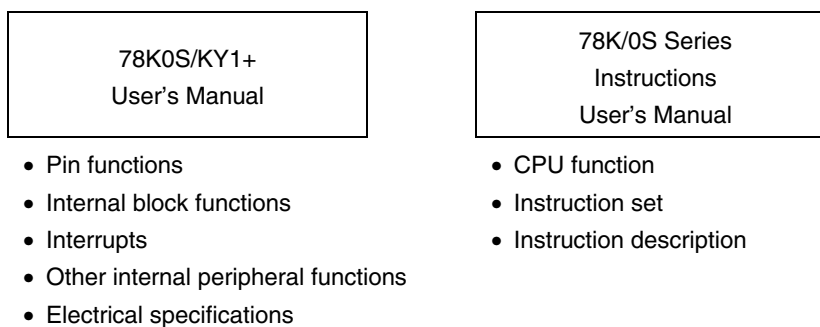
78K0S/KY1+
User's Manual

• Pin functions
• Internal block functions
• Interrupts
• Other internal peripheral functions
• Electrical specifications

78K/0S Series
Instructions
User's Manual

• CPU function
• Instruction set
• Instruction description